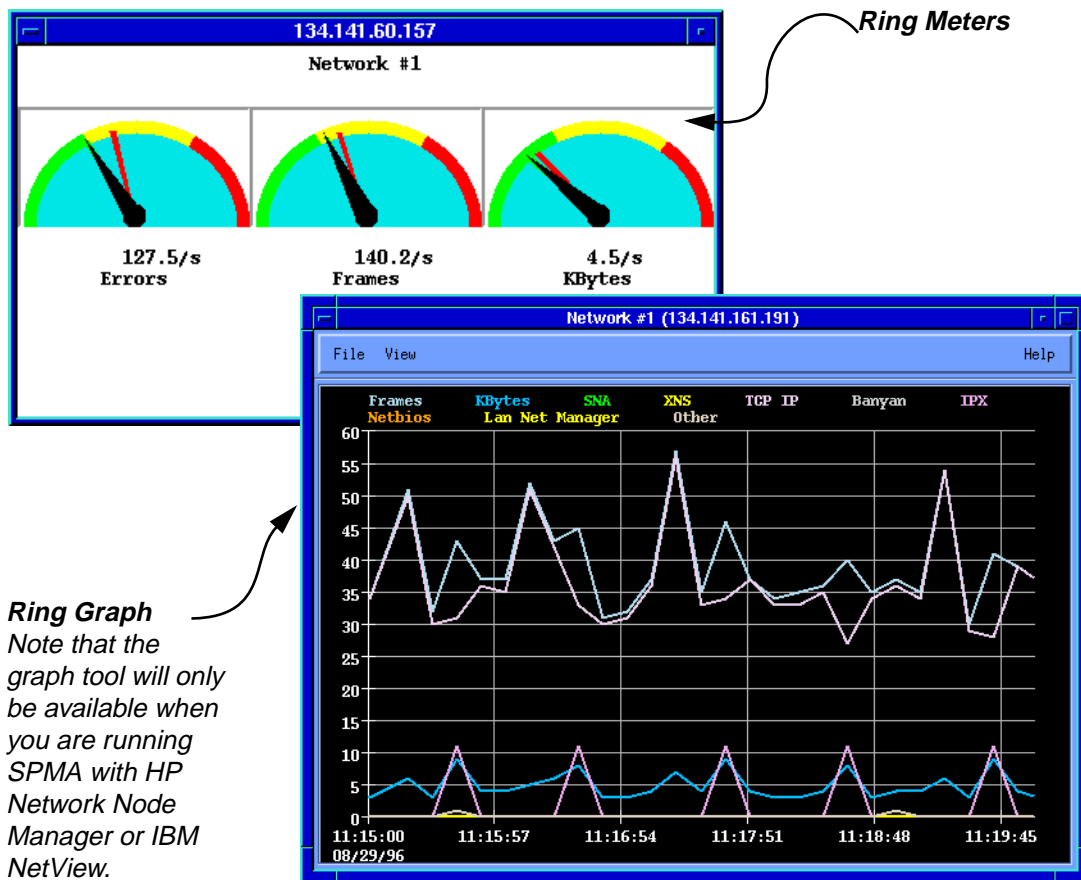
134.141.60.157

Network #1

127.5/s
Errors

140.2/s
Frames

4.5/s
KBytes

Ring Meters

Network #1 (134.141.161.191)

File View Help

Frames KBytes SNA XNS TCP IP Banyan IPX
Netbios Lan Net Manager Other

60
55
50
45
40
35
30
25
20
15
10
5
0

11:15:00 11:15:57 11:16:54 11:17:51 11:18:48 11:19:45
08/29/96

Ring Graph
Note that the graph tool will only be available when you are running SPMA with HP Network Node Manager or IBM NetView.